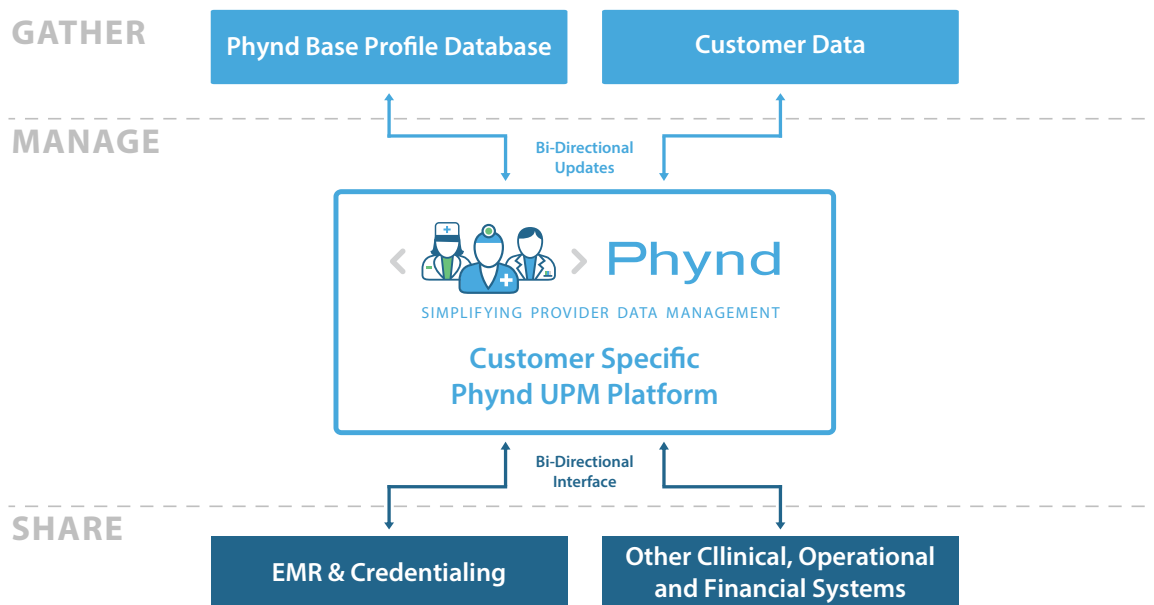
GATHER

Phynd Base Profile Database

Customer Data

MANAGE

Bi-Directional Updates

< > Phynd

SIMPLIFYING PROVIDER DATA MANAGEMENT

Customer Specific Phynd UPM Platform

Bi-Directional Interface

SHARE

EMR & Credentialing

Other Cllinical, Operational and Financial Systems